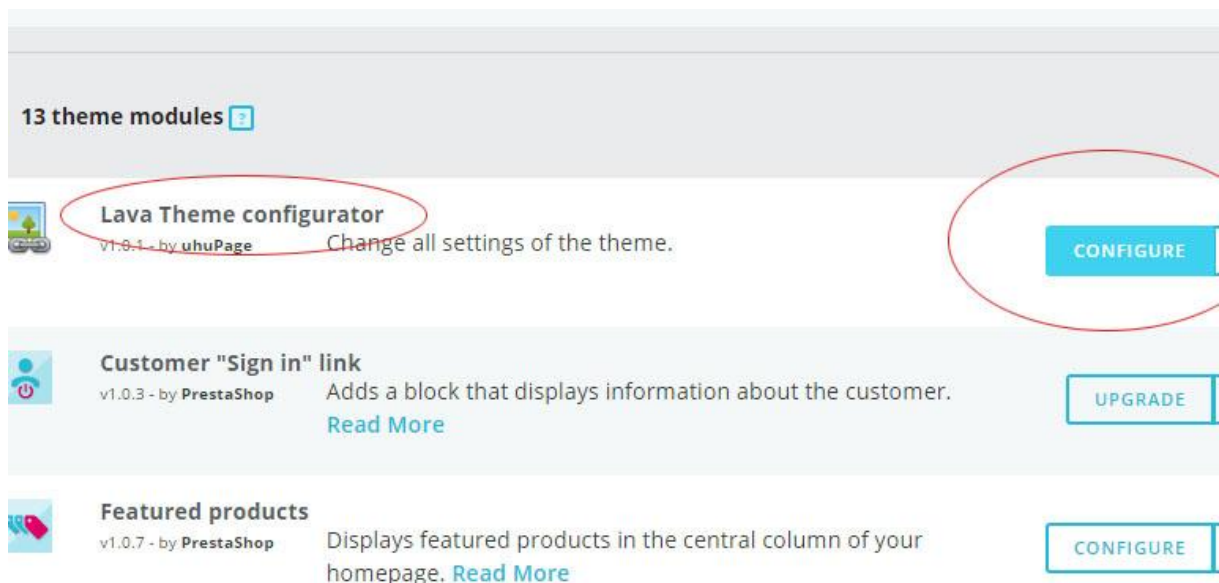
13 theme modules ?

Lava Theme configurator
v1.0.1 - by uhuPage
Change all settings of the theme.
CONFIGURE

Customer "Sign in" link
v1.0.3 - by PrestaShop
Adds a block that displays information about the customer. Read More
UPGRADE

Featured products
v1.0.7 - by PrestaShop
Displays featured products in the central column of your homepage. Read More
CONFIGURE